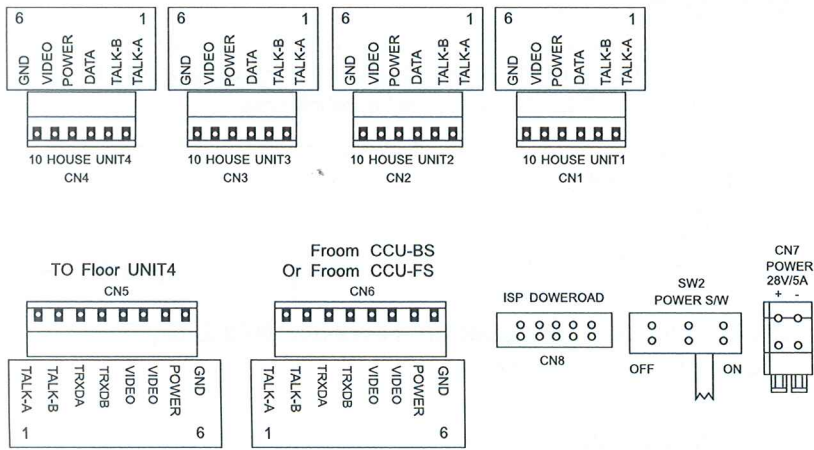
6 1
GND VIDEO POWER DATA TALK-B TALK-A
10 HOUSE UNIT4
CN4

6 1
GND VIDEO POWER DATA TALK-B TALK-A
10 HOUSE UNIT3
CN3

6 1
GND VIDEO POWER DATA TALK-B TALK-A
10 HOUSE UNIT2
CN2

6 1
GND VIDEO POWER DATA TALK-B TALK-A
10 HOUSE UNIT1
CN1

TO Floor UNIT4
CN5
TALK-A TALK-B TRXDA TRXDB VIDEO VIDEO POWER GND
1 6

Froom CCU-BS
Or Froom CCU-FS
CN6
TALK-A TALK-B TRXDA TRXDB VIDEO VIDEO POWER GND
1 6

ISP DOWEROAD
CN8

SW2
POWER S/W
OFF ON

CN7
POWER
28V/5A
+ -